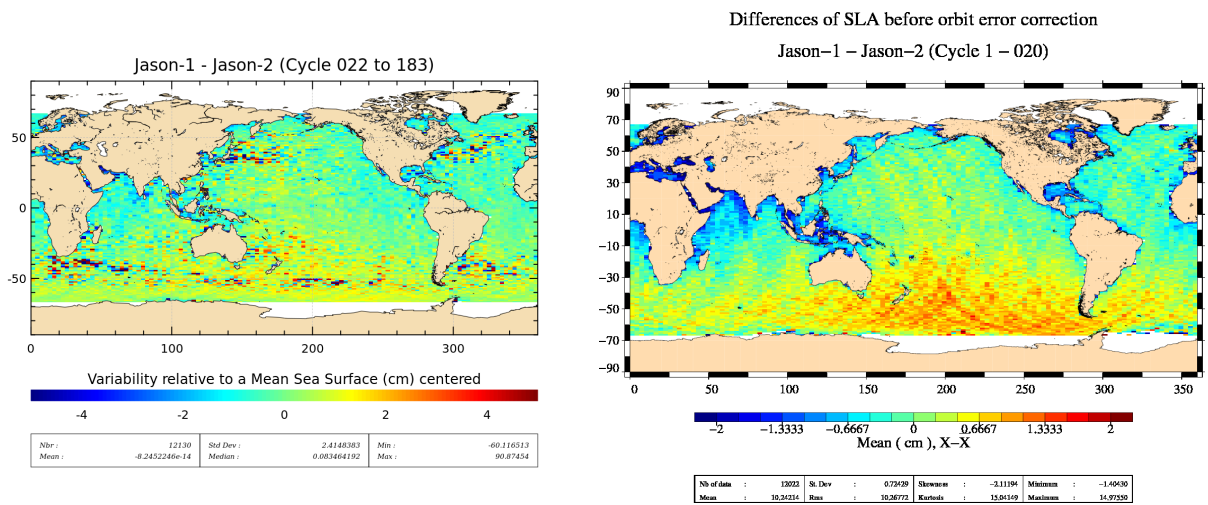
Jason-1 - Jason-2 (Cycle 022 to 183)

50
0
-50

0 100 200 300

Variability relative to a Mean Sea Surface (cm) centered

-4 -2 0 2 4

| Nbr : | 12130 | Std Dev : | 2.4148383 | Min : | -60.116513 |
|---|---|---|---|---|---|
| Mean : | -8.2452246e-14 | Median : | 0.083464192 | Max : | 90.87454 |

Differences of SLA before orbit error correction

Jason−1 − Jason−2 (Cycle 1 − 020)

90
70
50
30
10
-10
-30
-50
-70
-90

0 50 100 150 200 250 300 350

−2 −1.3333 −0.6667 0 0.6667 1.3333 2

Mean ( cm ), X−X

| Nb of data | : | 12022 | St. Dev | : | 0.72429 | Skewness | : | −2.11194 | Minimum | : | −1.40430 |
|---|---|---|---|---|---|---|---|---|---|---|---|
| Mean | : | 10.24214 | Rms | : | 10.26772 | Kurtosis | : | 15.04149 | Maximum | : | 14.97550 |